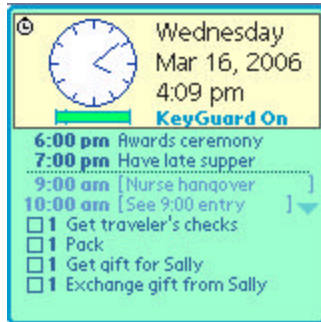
Wednesday
Mar 16, 2006
4:09 pm
KeyGuard On

6:00 pm Awards ceremony
7:00 pm Have late supper
9:00 am [Nurse hangover ]
10:00 am [See 9:00 entry ]
1 Get traveler's checks
1 Pack
1 Get gift for Sally
1 Exchange gift from Sally